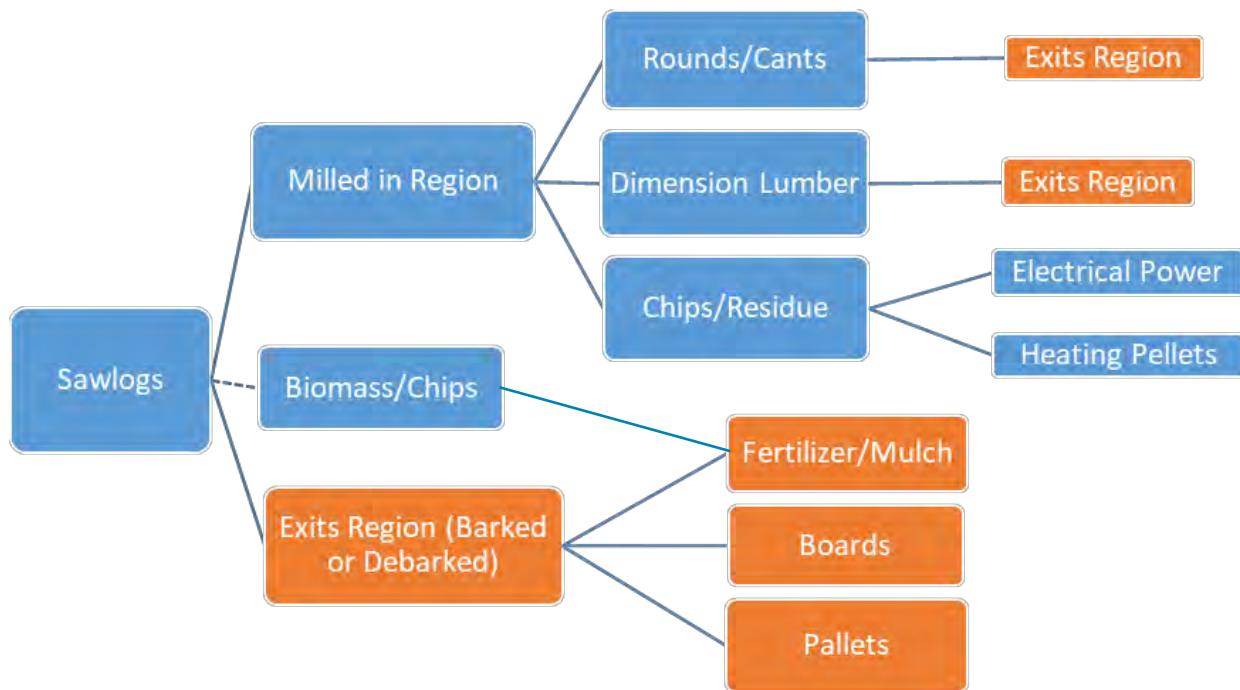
Sawlogs

Milled in Region

Rounds/Cants

Exits Region

Dimension Lumber

Exits Region

Chips/Residue

Electrical Power

Heating Pellets

Biomass/Chips

Fertilizer/Mulch

Exits Region (Barked or Debarked)

Boards

Pallets